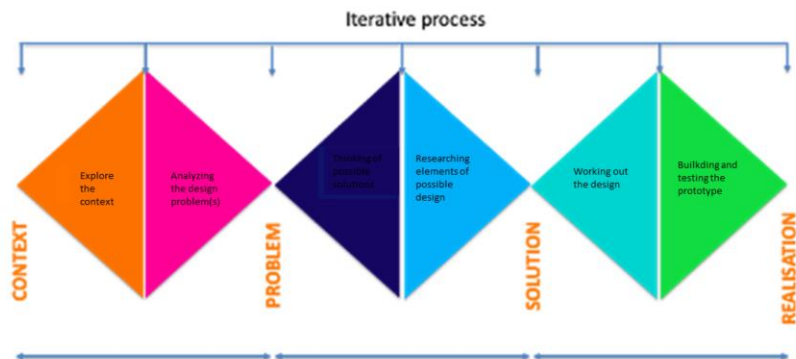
Iterative process

Explore the context

Analyzing the design problem(s)

Thinking of possible solutions

Researching elements of possible design

Working out the design

Builkding and testing the prototype

CONTEXT

PROBLEM

SOLUTION

REALISATION